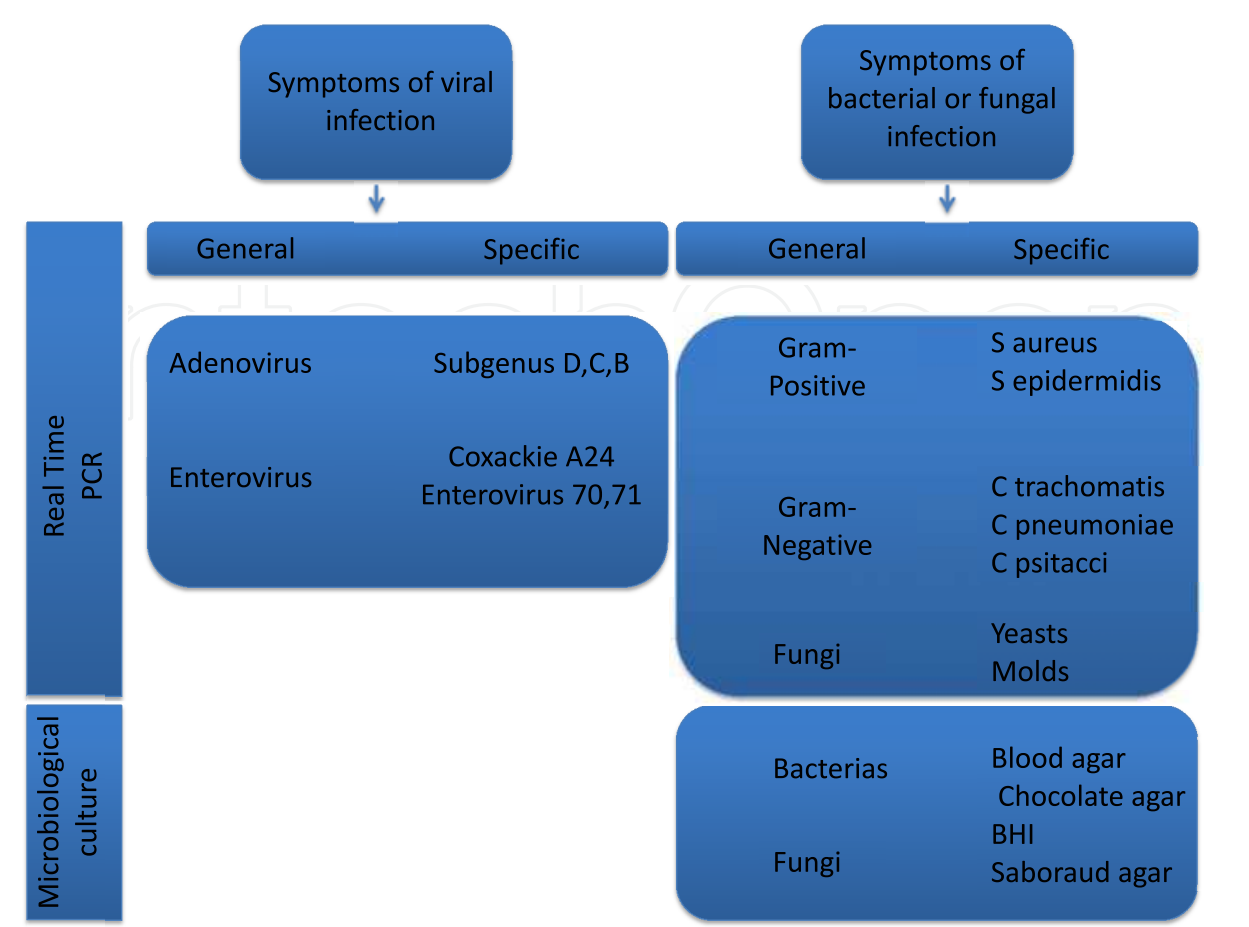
Symptoms of viral infection

Symptoms of bacterial or fungal infection

Real Time PCR

General Specific

General Specific

Adenovirus Subgenus D,C,B

Enterovirus Coxackie A24 Enterovirus 70,71

Gram-Positive S aureus S epidermidis

Gram-Negative C trachomatis C pneumoniae C psitacci

Fungi Yeasts Molds

Microbiological culture

Bacterias Blood agar Chocolate agar BHI

Fungi Saboraud agar